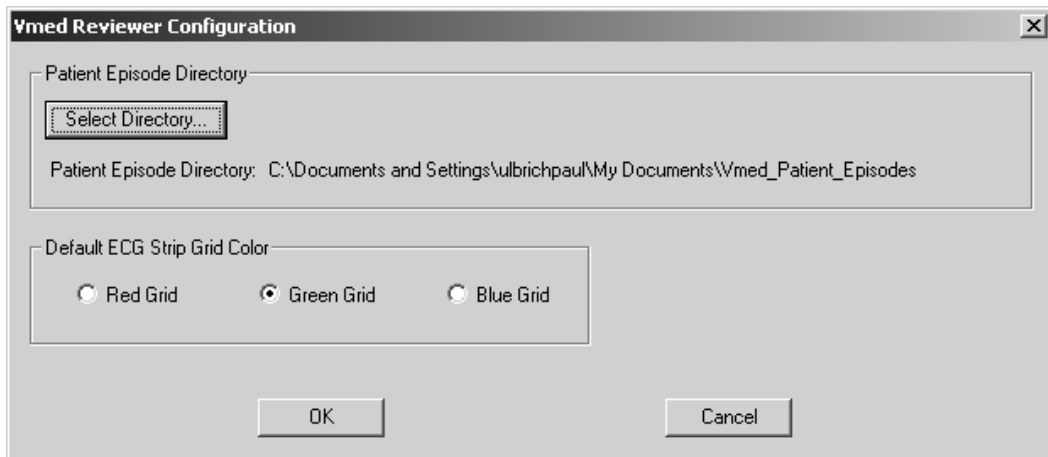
Vmed Reviewer Configuration

Patient Episode Directory

Select Directory...

Patient Episode Directory: C:\Documents and Settings\ulbrichpaul\My Documents\Vmed_Patient_Episodes

Default ECG Strip Grid Color

Red Grid

Green Grid

Blue Grid

OK

Cancel